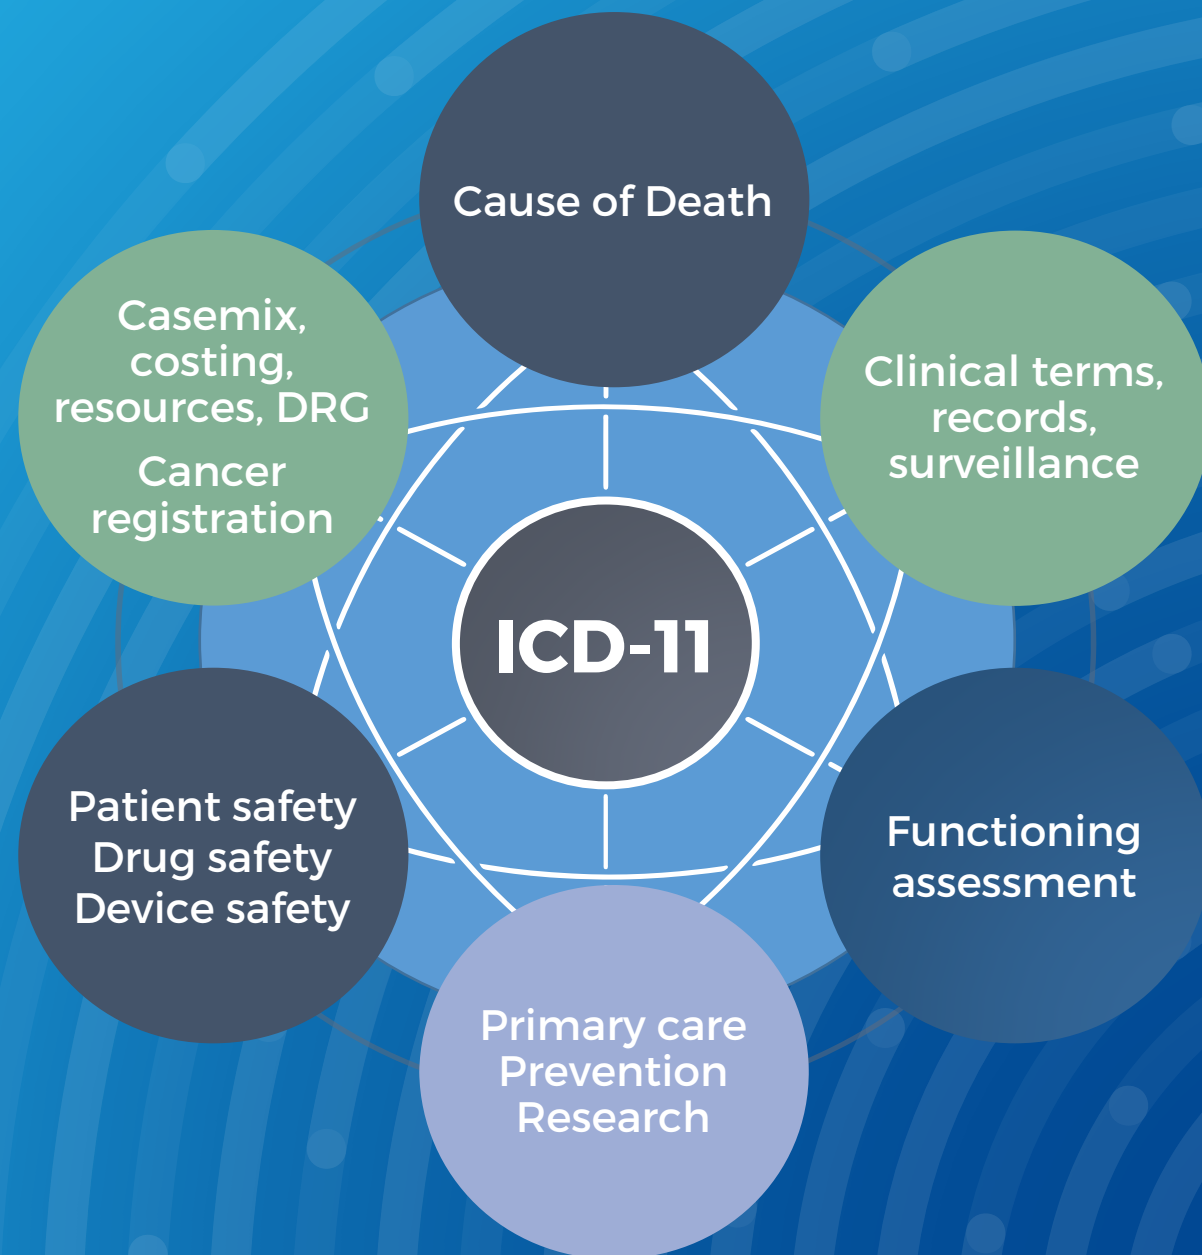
Cause of Death

Clinical terms, records, surveillance

Casemix, costing, resources, DRG

Cancer registration

ICD-11

Patient safety
Drug safety
Device safety

Functioning assessment

Primary care
Prevention
Research